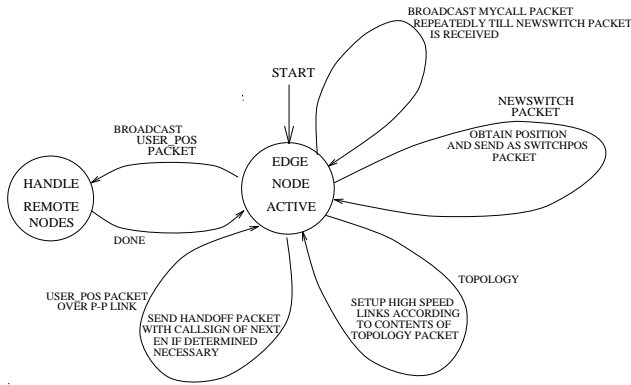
BROADCAST MYCALL PACKET REPEATEDLY TILL NEWSWITCH PACKET IS RECEIVED

START

NEWSWITCH PACKET

OBTAIN POSITION AND SEND AS SWITCHPOS PACKET

BROADCAST USER_POS PACKET

HANDLE REMOTE NODES

EDGE NODE ACTIVE

DONE

TOPOLOGY

USER_POS PACKET OVER P-P LINK

SEND HANDOFF PACKET WITH CALLSIGN OF NEXT EN IF DETERMINED NECESSARY

SETUP HIGH SPEED LINKS ACCORDING TO CONTENTS OF TOPOLOGY PACKET